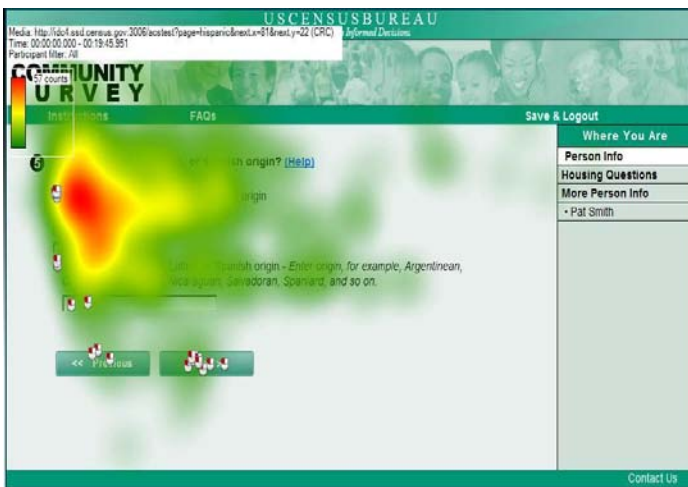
Media: http://idcfl.ssd.census.gov:3006/acstest?page=hispanic&next.x=61&next.y=22 (CRC)
Time: 00:00:00.000 - 00:19:45.951
Participant filter: All

USCENSUSBUREAU
Informed Decisions

57 counts

C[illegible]UNITY
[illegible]URVEY

Instructions FAQs Save & Logout

Where You Are
Person Info
Housing Questions
More Person Info
• Pat Smith

5

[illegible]h origin? (Help)

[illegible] origin

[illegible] Spanish origin - Enter origin, for example, Argentinean, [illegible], Salvadoran, Spaniard, and so on.

<< Previous

Contact Us